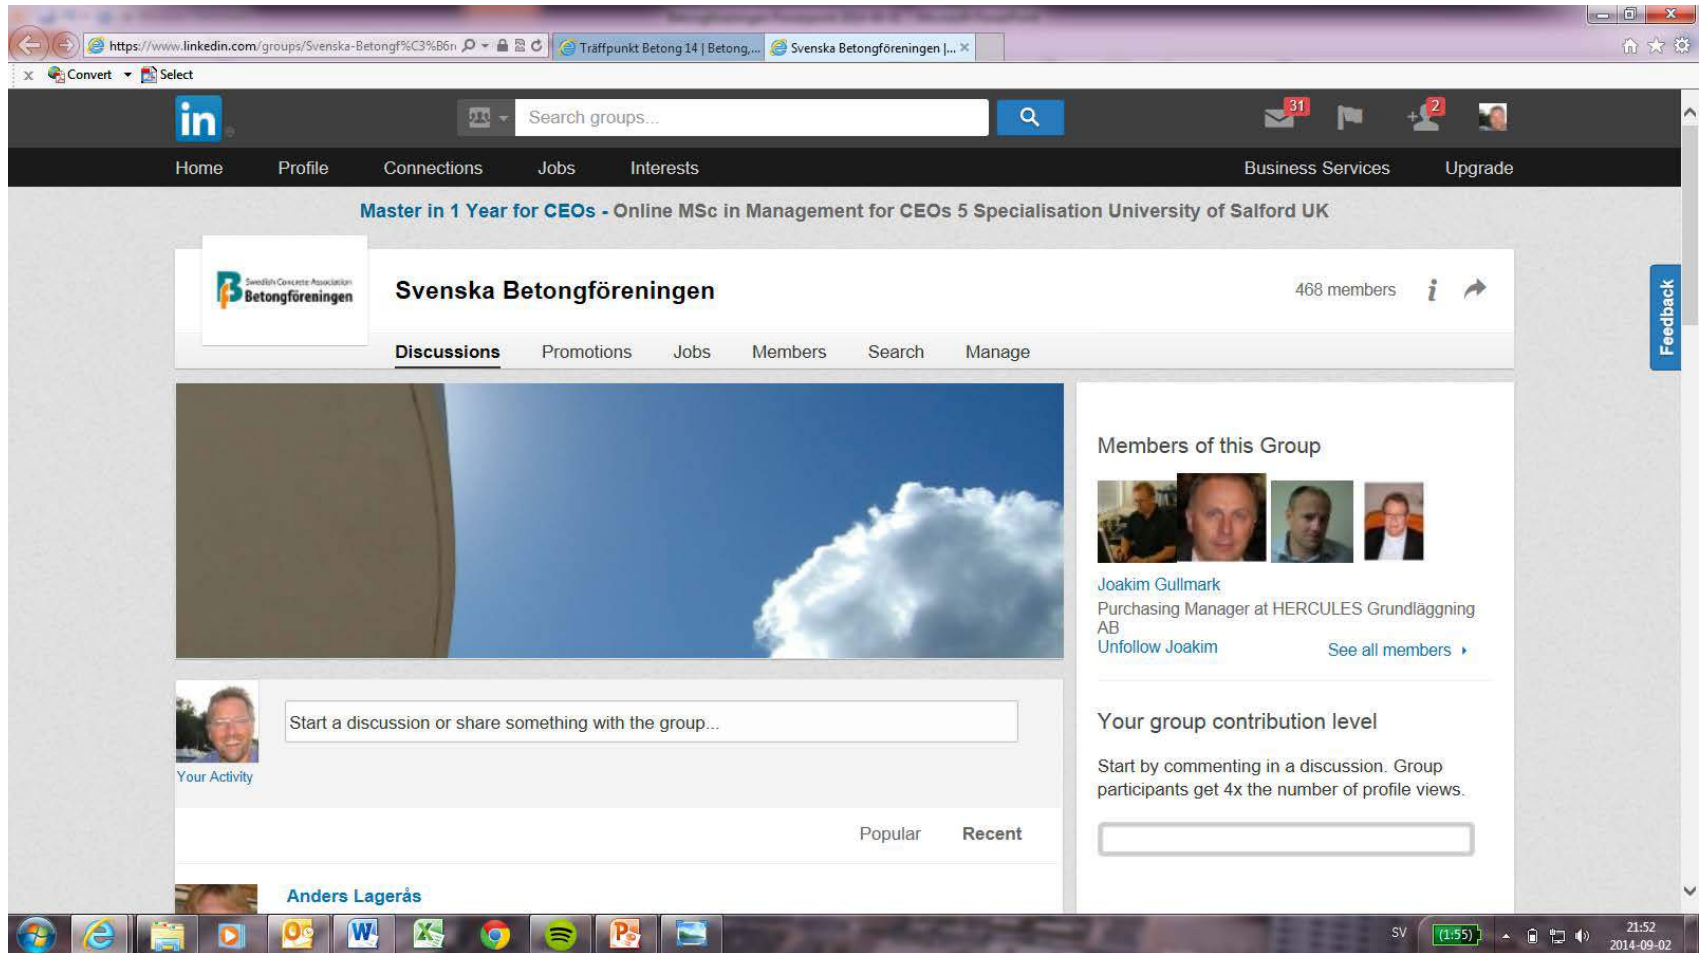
https://www.linkedin.com/groups/Svenska-Betongf%C3%B6n

Träffpunkt Betong 14 | Betong,...

Svenska Betongföreningen |...

Convert Select

in

Search groups...

31

2

Home Profile Connections Jobs Interests Business Services Upgrade

Master in 1 Year for CEOs - Online MSc in Management for CEOs 5 Specialisation University of Salford UK

Swedish Concrete Association Betongföreningen

Svenska Betongföreningen

468 members

Discussions Promotions Jobs Members Search Manage

Feedback

Members of this Group

Joakim Gullmark

Purchasing Manager at HERCULES Grundläggning AB

Unfollow Joakim

See all members

Start a discussion or share something with the group...

Your Activity

Your group contribution level

Start by commenting in a discussion. Group participants get 4x the number of profile views.

Popular Recent

Anders Lagerås

SV

(1:55)

21:52

2014-09-02